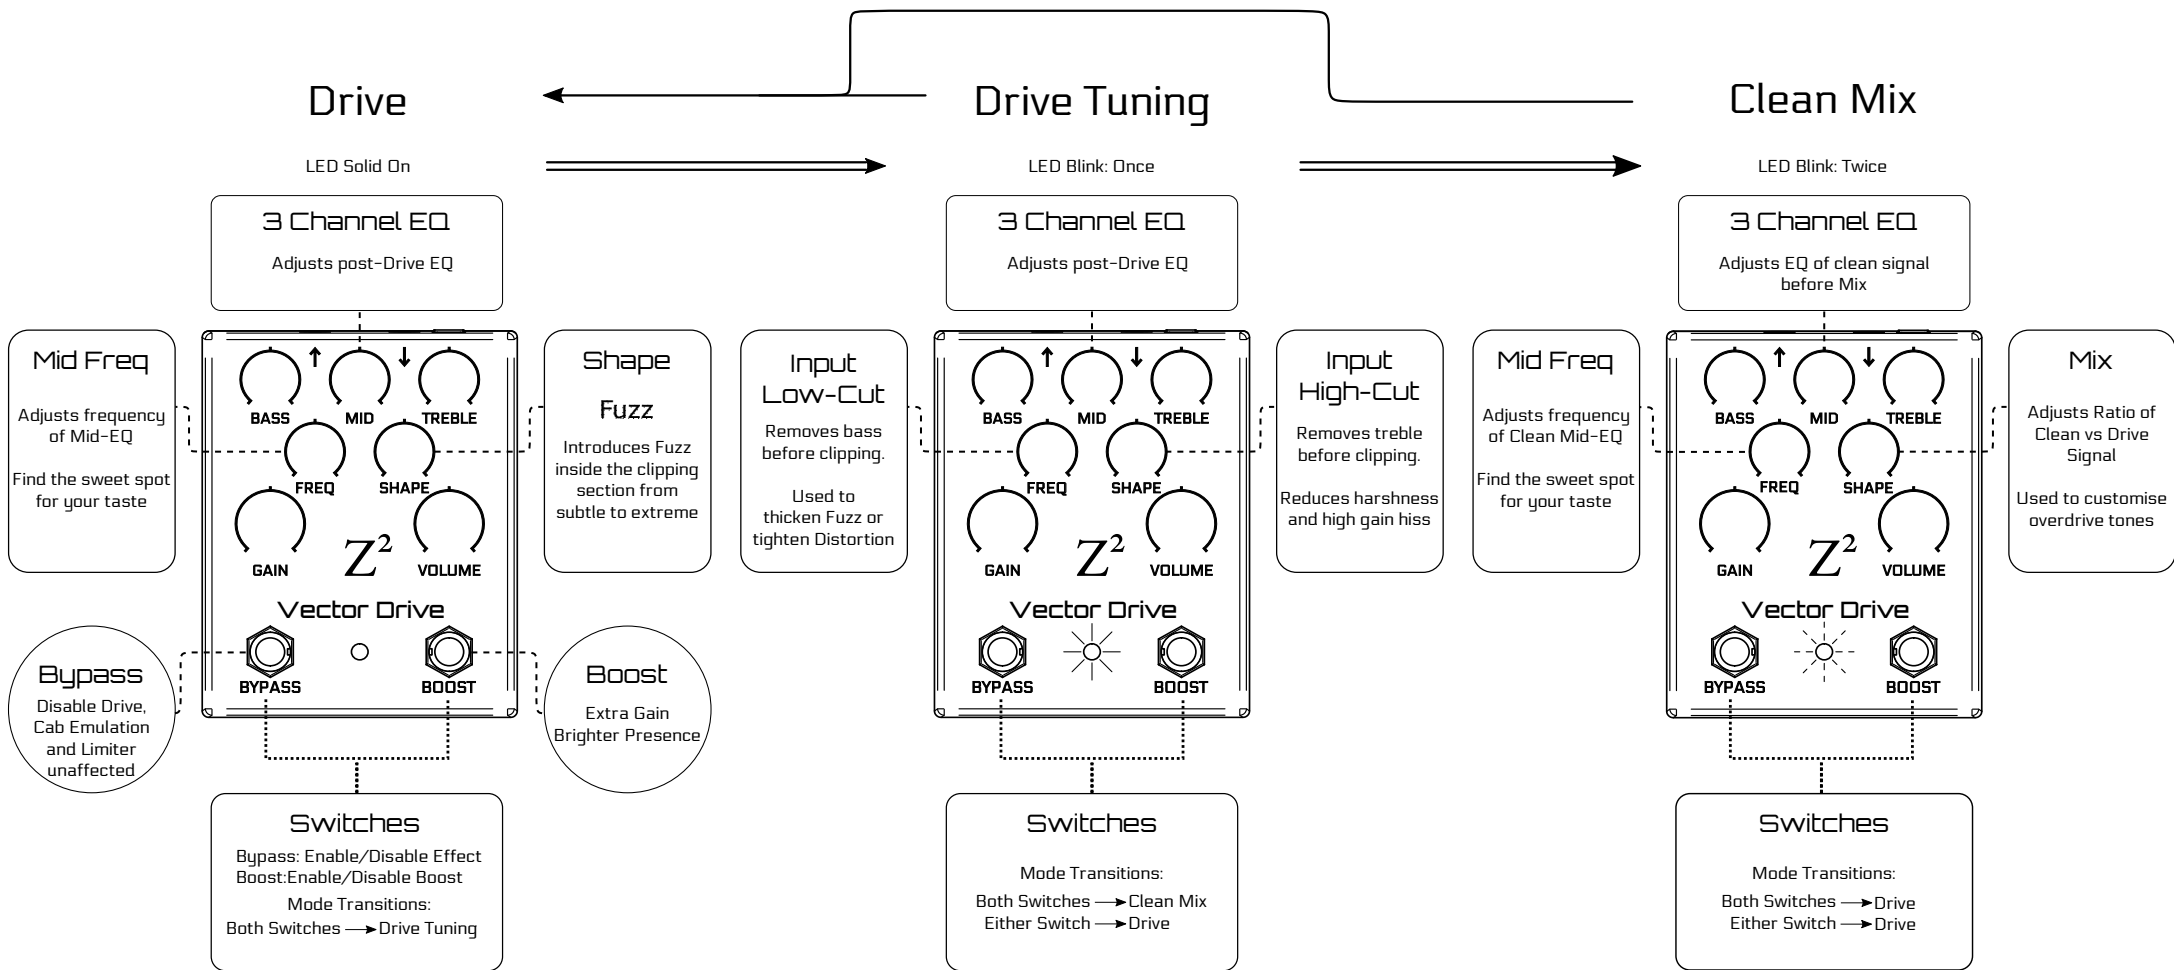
Drive

LED Solid On

3 Channel EQ

Adjusts post-Drive EQ

Mid Freq

Adjusts frequency of Mid-EQ

Find the sweet spot for your taste

BASS MID TREBLE

FREQ SHAPE

GAIN VOLUME

$Z^2$

Vector Drive

BYPASS BOOST

Shape

Fuzz

Introduces Fuzz inside the clipping section from subtle to extreme

Bypass

Disable Drive, Cab Emulation and Limiter unaffected

Boost

Extra Gain Brighter Presence

Switches

Bypass: Enable/Disable Effect
Boost:Enable/Disable Boost

Mode Transitions:
Both Switches → Drive Tuning

Drive Tuning

LED Blink: Once

3 Channel EQ

Adjusts post-Drive EQ

Input Low-Cut

Removes bass before clipping.

Used to thicken Fuzz or tighten Distortion

BASS MID TREBLE

FREQ SHAPE

GAIN VOLUME

$Z^2$

Vector Drive

BYPASS BOOST

Input High-Cut

Removes treble before clipping.

Reduces harshness and high gain hiss

Switches

Mode Transitions:

Both Switches → Clean Mix
Either Switch → Drive

Clean Mix

LED Blink: Twice

3 Channel EQ

Adjusts EQ of clean signal before Mix

Mid Freq

Adjusts frequency of Clean Mid-EQ

Find the sweet spot for your taste

BASS MID TREBLE

FREQ SHAPE

GAIN VOLUME

$Z^2$

Vector Drive

BYPASS BOOST

Mix

Adjusts Ratio of Clean vs Drive Signal

Used to customise overdrive tones

Switches

Mode Transitions:

Both Switches → Drive
Either Switch → Drive